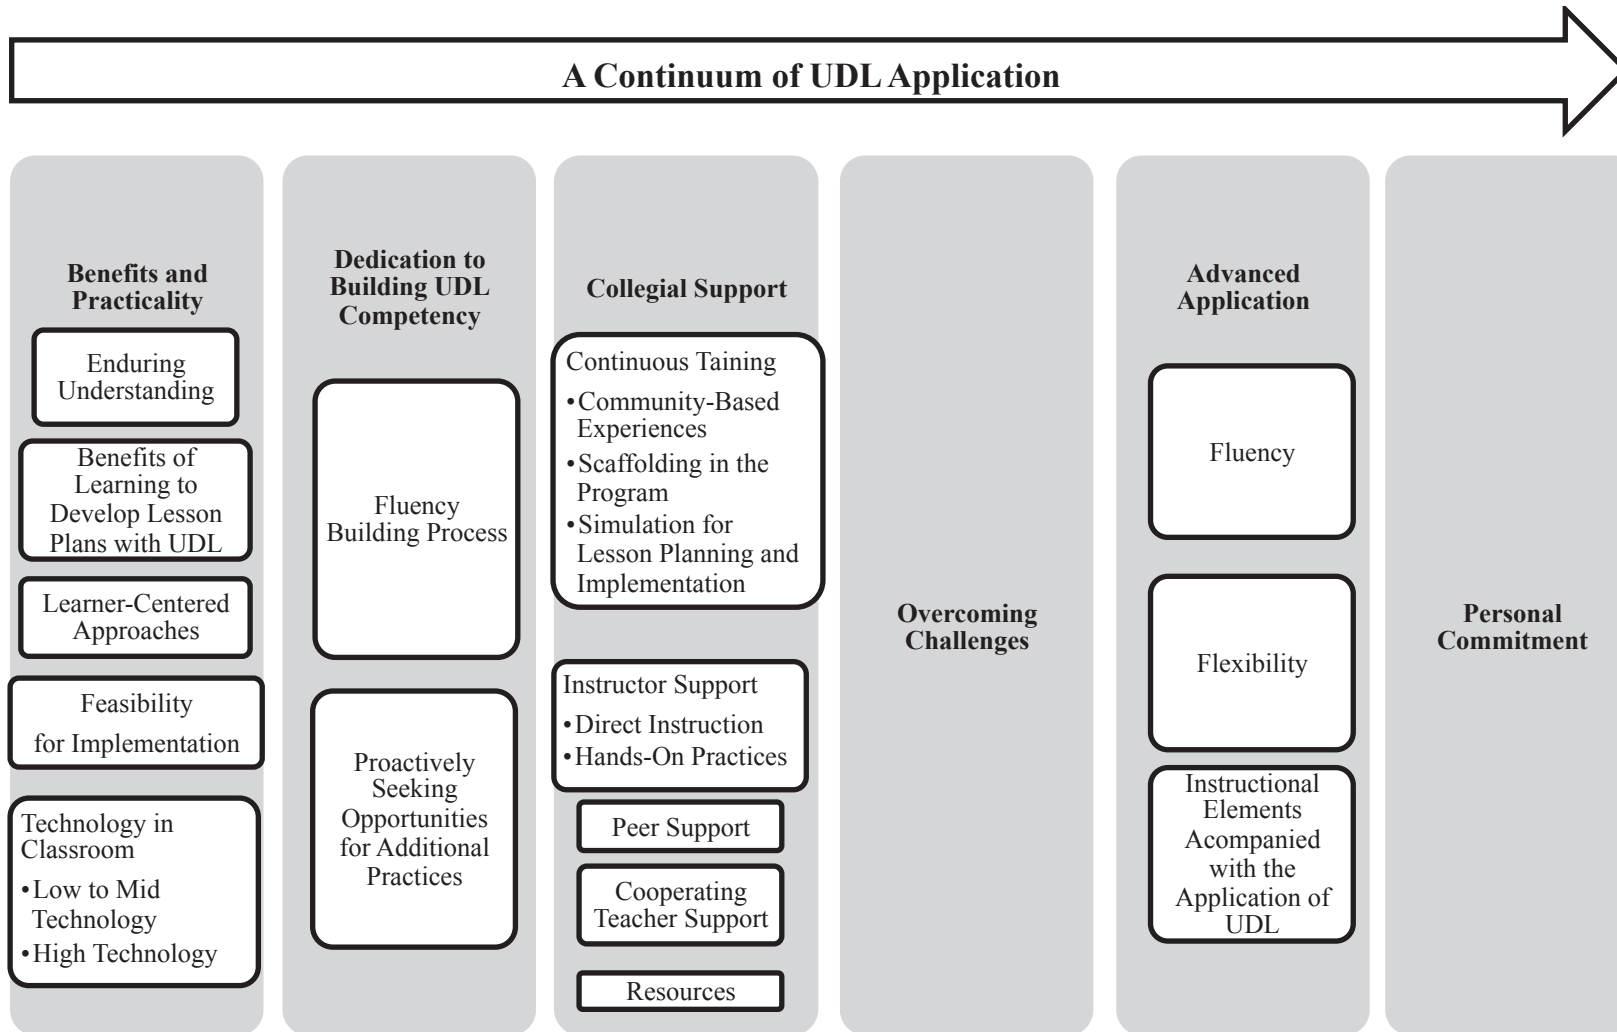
A Continuum of UDL Application

Benefits and Practicality

Enduring Understanding

Benefits of Learning to Develop Lesson Plans with UDL

Learner-Centered Approaches

Feasibility for Implementation

Technology in Classroom
•Low to Mid Technology
•High Technology

Dedication to Building UDL Competency

Fluency Building Process

Proactively Seeking Opportunities for Additional Practices

Collegial Support

Continuous Taining
•Community-Based Experiences
•Scaffolding in the Program
•Simulation for Lesson Planning and Implementation

Instructor Support
•Direct Instruction
•Hands-On Practices

Peer Support

Cooperating Teacher Support

Resources

Overcoming Challenges

Advanced Application

Fluency

Flexibility

Instructional Elements Acompanied with the Application of UDL

Personal Commitment